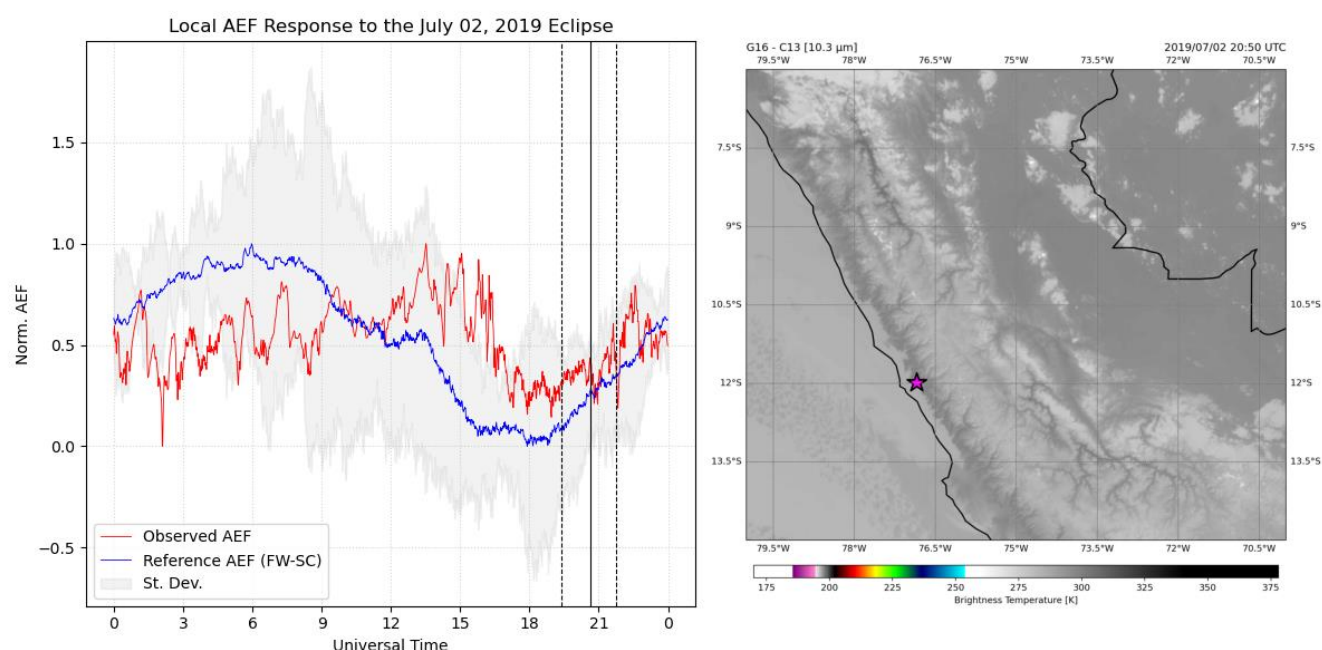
Local AEF Response to the July 02, 2019 Eclipse

1.5
1.0
0.5
0.0
−0.5

Norm. AEF

Observed AEF
Reference AEF (FW-SC)
St. Dev.

0 3 6 9 12 15 18 21 0

Universal Time

G16 - C13 [10.3 μm]
2019/07/02 20:50 UTC

79.5°W 78°W 76.5°W 75°W 73.5°W 72°W 70.5°W

7.5°S
9°S
10.5°S
12°S
13.5°S

7.5°S
9°S
10.5°S
12°S
13.5°S

79.5°W 78°W 76.5°W 75°W 73.5°W 72°W 70.5°W

175 200 225 250 275 300 325 350 375

Brightness Temperature [K]